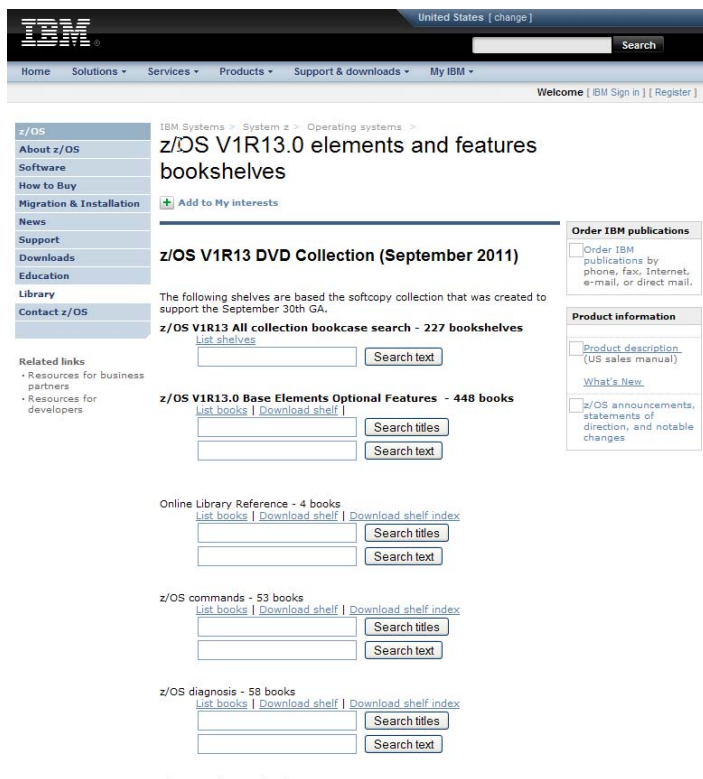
IBM

United States [ change ]

Search

Home Solutions ▾ Services ▾ Products ▾ Support & downloads ▾ My IBM ▾

Welcome [ IBM Sign in ] [ Register ]

z/OS
About z/OS
Software
How to Buy
Migration & Installation
News
Support
Downloads
Education
Library
Contact z/OS

Related links
· Resources for business partners
· Resources for developers

IBM Systems > System z > Operating systems >

z/OS V1R13.0 elements and features bookshelves

Add to My interests

z/OS V1R13 DVD Collection (September 2011)

The following shelves are based the softcopy collection that was created to support the September 30th GA.

z/OS V1R13 All collection bookcase search - 227 bookshelves
List shelves
Search text

z/OS V1R13.0 Base Elements Optional Features - 448 books
List books | Download shelf |
Search titles
Search text

Online Library Reference - 4 books
List books | Download shelf | Download shelf index
Search titles
Search text

z/OS commands - 53 books
List books | Download shelf | Download shelf index
Search titles
Search text

z/OS diagnosis - 58 books
List books | Download shelf | Download shelf index
Search titles
Search text

Order IBM publications
Order IBM publications by phone, fax, Internet, e-mail, or direct mail.

Product information
Product description (US sales manual)
What's New
z/OS announcements, statements of direction, and notable changes